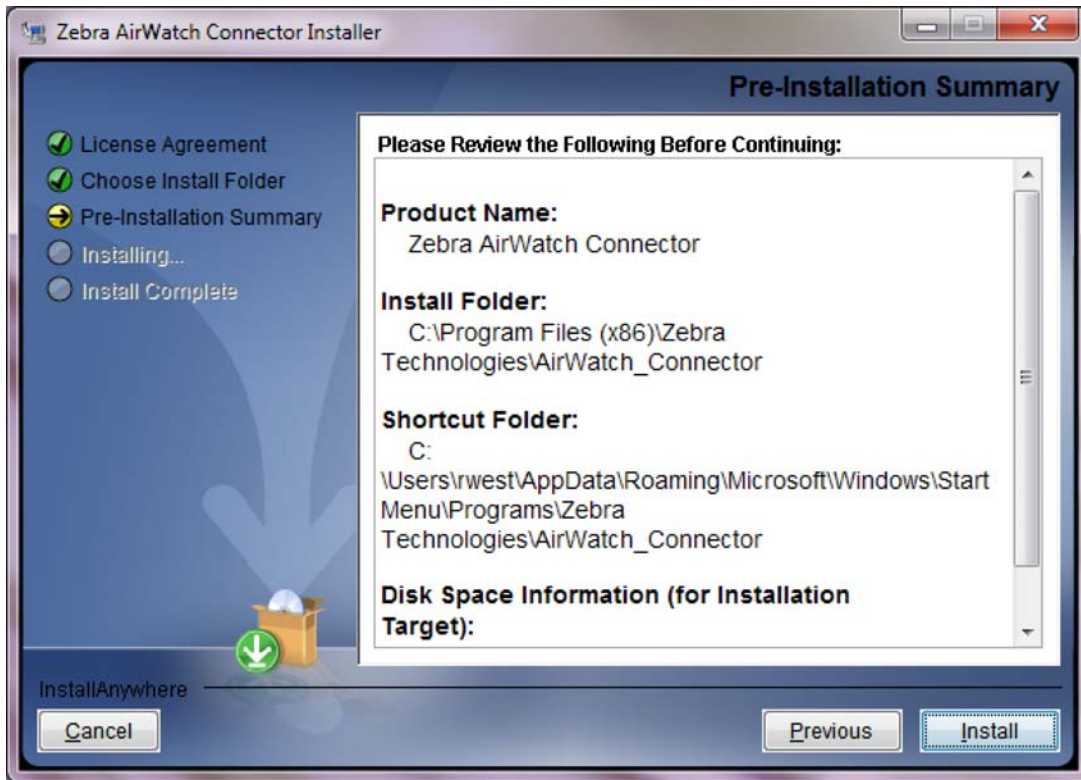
Zebra AirWatch Connector Installer

Pre-Installation Summary

License Agreement
Choose Install Folder
Pre-Installation Summary
Installing...
Install Complete

Please Review the Following Before Continuing:

Product Name:
Zebra AirWatch Connector

Install Folder:
C:\Program Files (x86)\Zebra Technologies\AirWatch_Connector

Shortcut Folder:
C:
\Users\rwest\AppData\Roaming\Microsoft\Windows\Start Menu\Programs\Zebra Technologies\AirWatch_Connector

Disk Space Information (for Installation Target):

InstallAnywhere

Cancel

Previous

Install